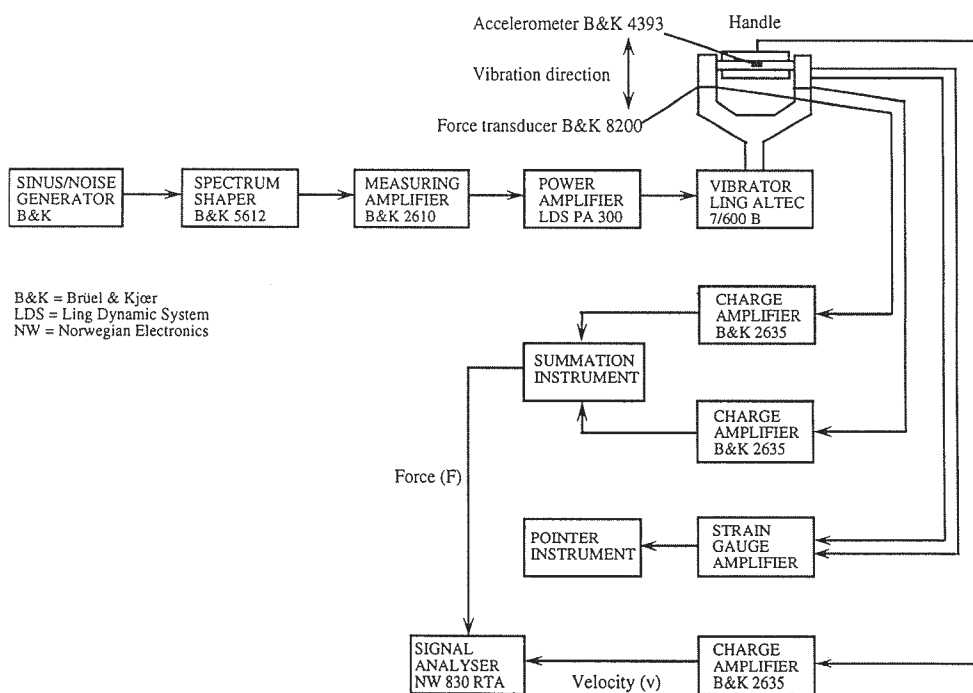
Accelerometer B&K 4393

Handle

Vibration direction

Force transducer B&K 8200

SINUS/NOISE GENERATOR B&K

SPECTRUM SHAPER B&K 5612

MEASURING AMPLIFIER B&K 2610

POWER AMPLIFIER LDS PA 300

VIBRATOR LING ALTEC 7/600 B

B&K = Brüel & Kjœr
LDS = Ling Dynamic System
NW = Norwegian Electronics

CHARGE AMPLIFIER B&K 2635

SUMMATION INSTRUMENT

CHARGE AMPLIFIER B&K 2635

Force (F)

POINTER INSTRUMENT

STRAIN GAUGE AMPLIFIER

SIGNAL ANALYSER NW 830 RTA

Velocity (v)

CHARGE AMPLIFIER B&K 2635